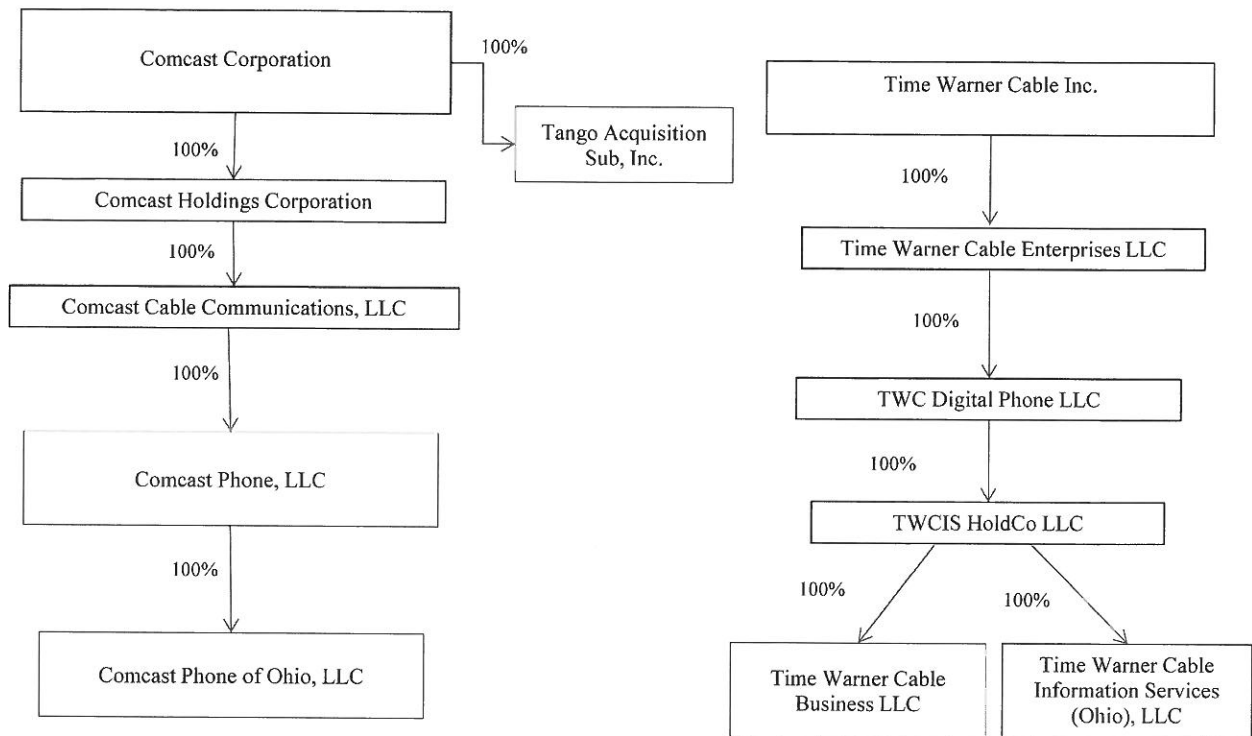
Comcast Corporation

100%

Tango Acquisition Sub, Inc.

100%

Comcast Holdings Corporation

100%

Comcast Cable Communications, LLC

100%

Comcast Phone, LLC

100%

Comcast Phone of Ohio, LLC

Time Warner Cable Inc.

100%

Time Warner Cable Enterprises LLC

100%

TWC Digital Phone LLC

100%

TWCIS HoldCo LLC

100%

100%

Time Warner Cable Business LLC

Time Warner Cable Information Services (Ohio), LLC